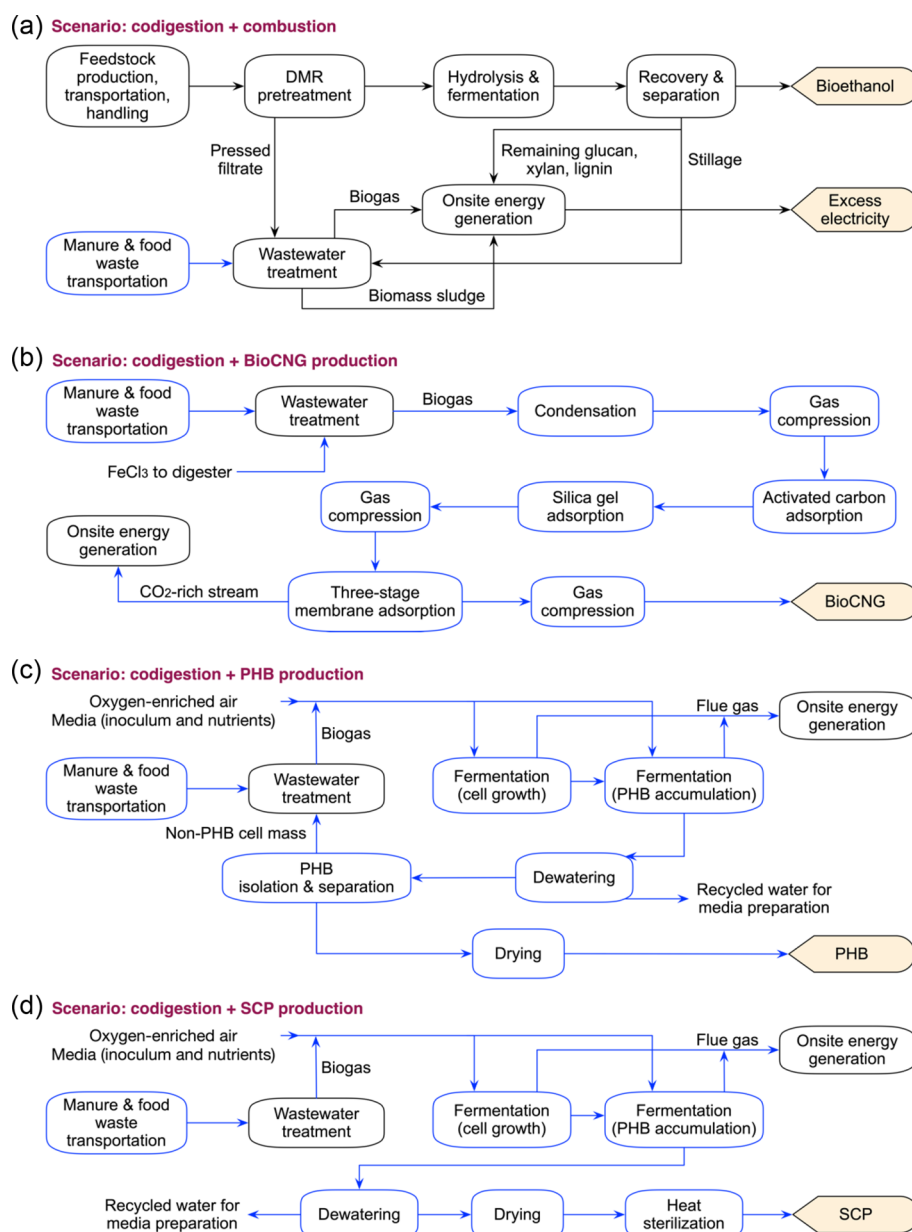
(a) Scenario: codigestion + combustion

Feedstock production, transportation, handling

DMR pretreatment

Hydrolysis & fermentation

Recovery & separation

Bioethanol

Pressed filtrate

Remaining glucan, xylan, lignin

Stillage

Biogas

Onsite energy generation

Excess electricity

Manure & food waste transportation

Wastewater treatment

Biomass sludge

(b) Scenario: codigestion + BioCNG production

Manure & food waste transportation

Wastewater treatment

Biogas

Condensation

Gas compression

FeCl3 to digester

Gas compression

Silica gel adsorption

Activated carbon adsorption

Onsite energy generation

CO2-rich stream

Three-stage membrane adsorption

Gas compression

BioCNG

(c) Scenario: codigestion + PHB production

Oxygen-enriched air
Media (inoculum and nutrients)

Flue gas

Onsite energy generation

Biogas

Manure & food waste transportation

Wastewater treatment

Fermentation (cell growth)

Fermentation (PHB accumulation)

Non-PHB cell mass

PHB isolation & separation

Dewatering

Recycled water for media preparation

Drying

PHB

(d) Scenario: codigestion + SCP production

Oxygen-enriched air
Media (inoculum and nutrients)

Flue gas

Onsite energy generation

Biogas

Manure & food waste transportation

Wastewater treatment

Fermentation (cell growth)

Fermentation (PHB accumulation)

Recycled water for media preparation

Dewatering

Drying

Heat sterilization

SCP